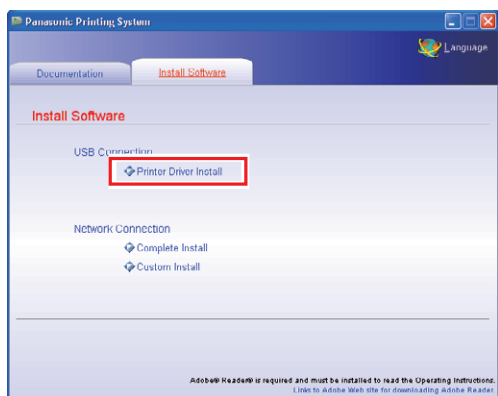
Panasonic Printing System

Language

Documentation

Install Software

Install Software

USB Connection

Printer Driver Install

Network Connection

Complete Install

Custom Install

Adobe® Reader® is required and must be installed to read the Operating Instructions.
Links to Adobe Web site for downloading Adobe Reader